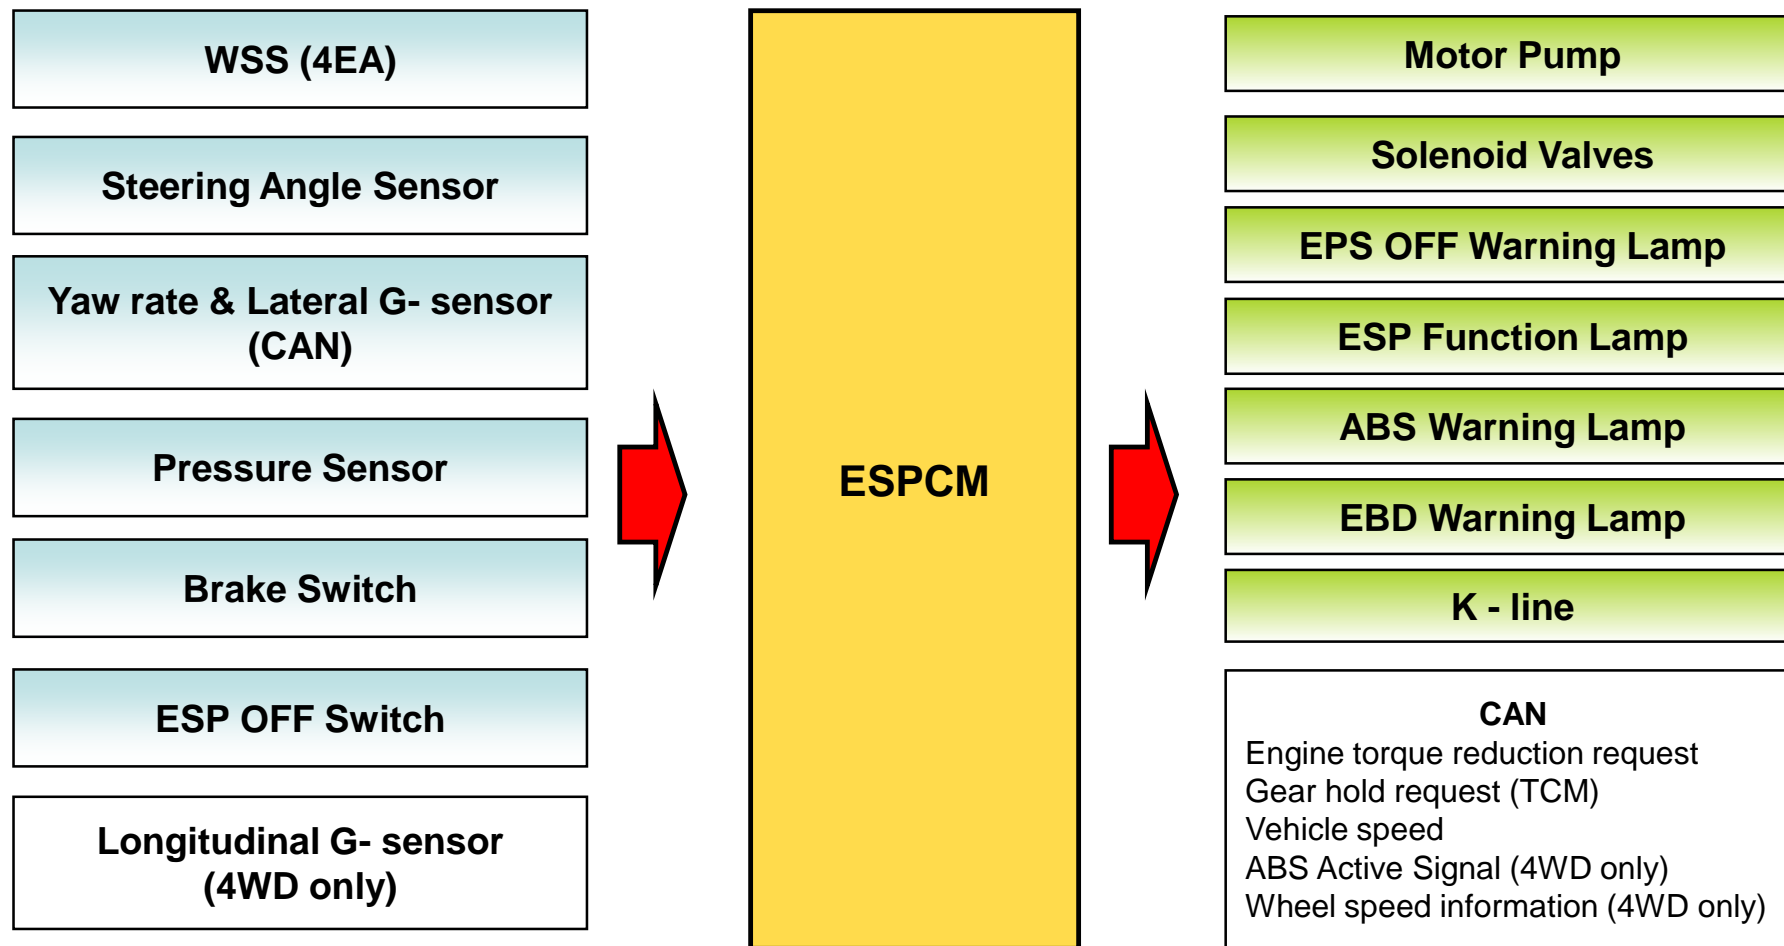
WSS (4EA)

Steering Angle Sensor

Yaw rate & Lateral G- sensor (CAN)

Pressure Sensor

Brake Switch

ESP OFF Switch

Longitudinal G- sensor (4WD only)

ESPCM

Motor Pump

Solenoid Valves

EPS OFF Warning Lamp

ESP Function Lamp

ABS Warning Lamp

EBD Warning Lamp

K - line

CAN
Engine torque reduction request
Gear hold request (TCM)
Vehicle speed
ABS Active Signal (4WD only)
Wheel speed information (4WD only)